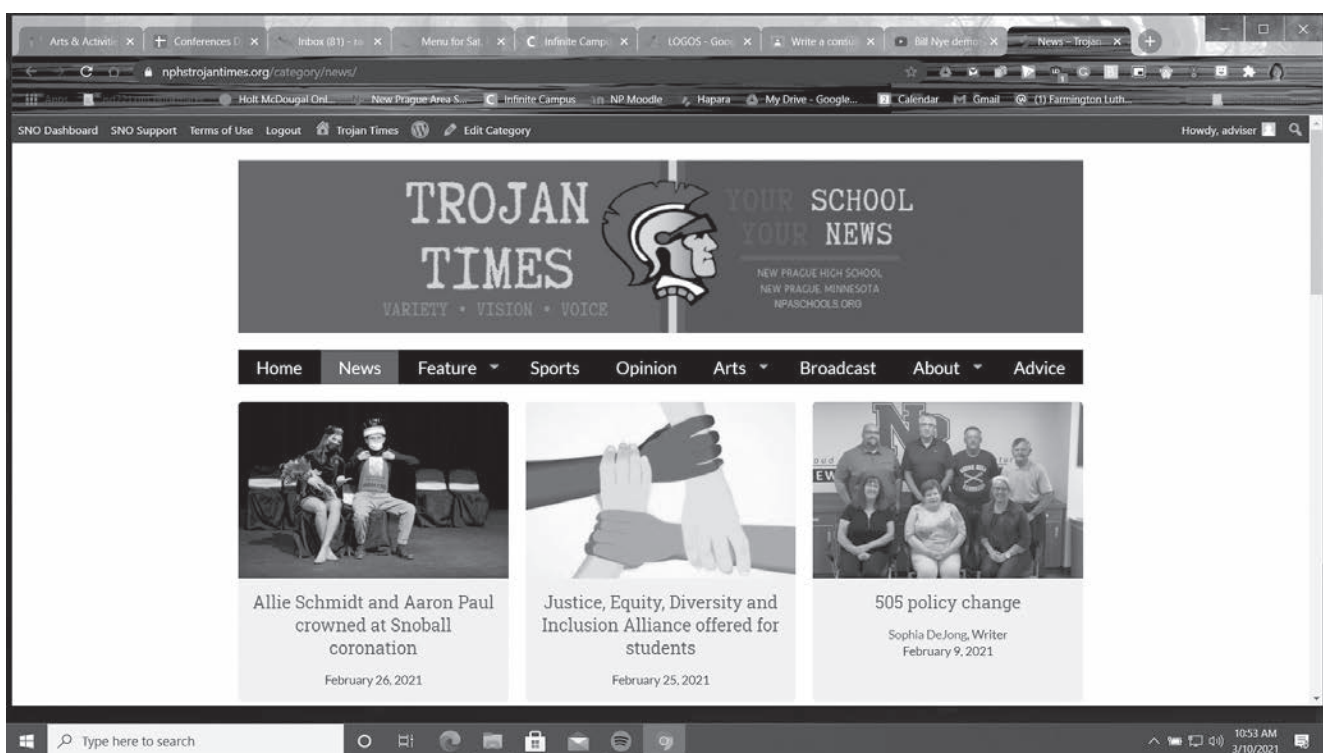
Arts & Activiti ×
Conferences D ×
Inbox (81) - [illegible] ×
Menu for Sat ×
Infinite Camp ×
LOGOS - Goo ×
Write a consu ×
Bill Nye demo ×
News – Trojan ×

nphstrojantimes.org/category/news/

Apps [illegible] Holt McDougal Onl... New Prague Area S... Infinite Campus NP Moodle Hapara My Drive - Google... Calendar Gmail (1) Farmington Luth...

SNO Dashboard SNO Support Terms of Use Logout Trojan Times Edit Category Howdy, adviser

TROJAN TIMES
VARIETY • VISION • VOICE

YOUR SCHOOL
YOUR NEWS

NEW PRAGUE HIGH SCHOOL
NEW PRAGUE, MINNESOTA
NPASCHOOLS.ORG

Home News Feature Sports Opinion Arts Broadcast About Advice

Allie Schmidt and Aaron Paul crowned at Snoball coronation
February 26, 2021

Justice, Equity, Diversity and Inclusion Alliance offered for students
February 25, 2021

505 policy change
Sophia DeJong, Writer
February 9, 2021

Type here to search

10:53 AM
3/10/2021